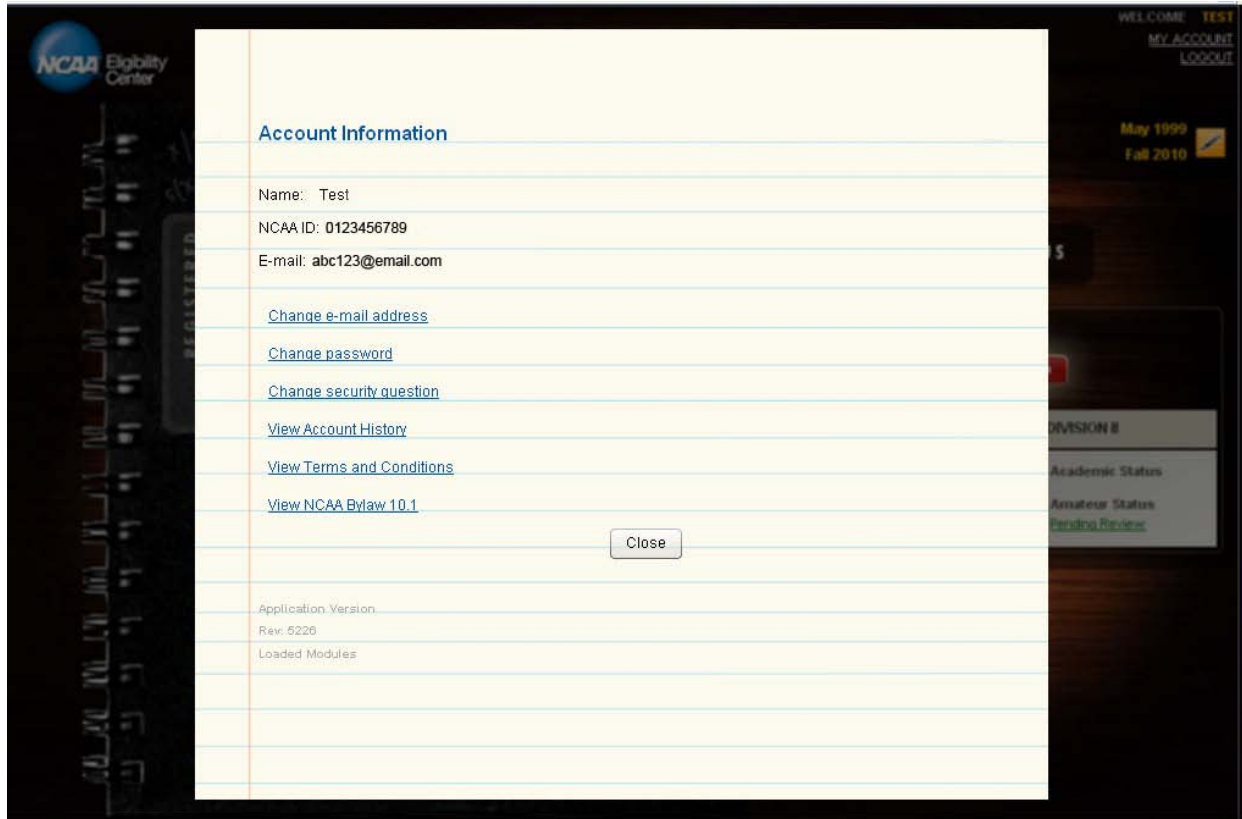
NCAA Eligibility Center

WELCOME TEST
MY ACCOUNT
LOGOUT

May 1999
Fall 2010

REGISTERED

Account Information

Name: Test

NCAA ID: 0123456789

E-mail: abc123@email.com

Change e-mail address

Change password

Change security question

View Account History

View Terms and Conditions

View NCAA Bylaw 10.1

Close

Application Version
Rev: 5226
Loaded Modules

DIVISION II

Academic Status

Amateur Status
Pending Review